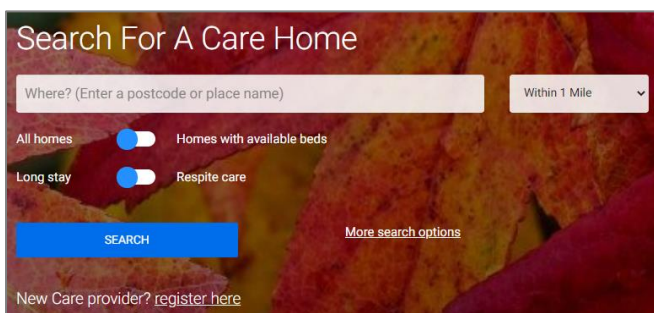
Search For A Care Home

Where? (Enter a postcode or place name)

Within 1 Mile

All homes

Homes with available beds

Long stay

Respite care

SEARCH

More search options

New Care provider? register here